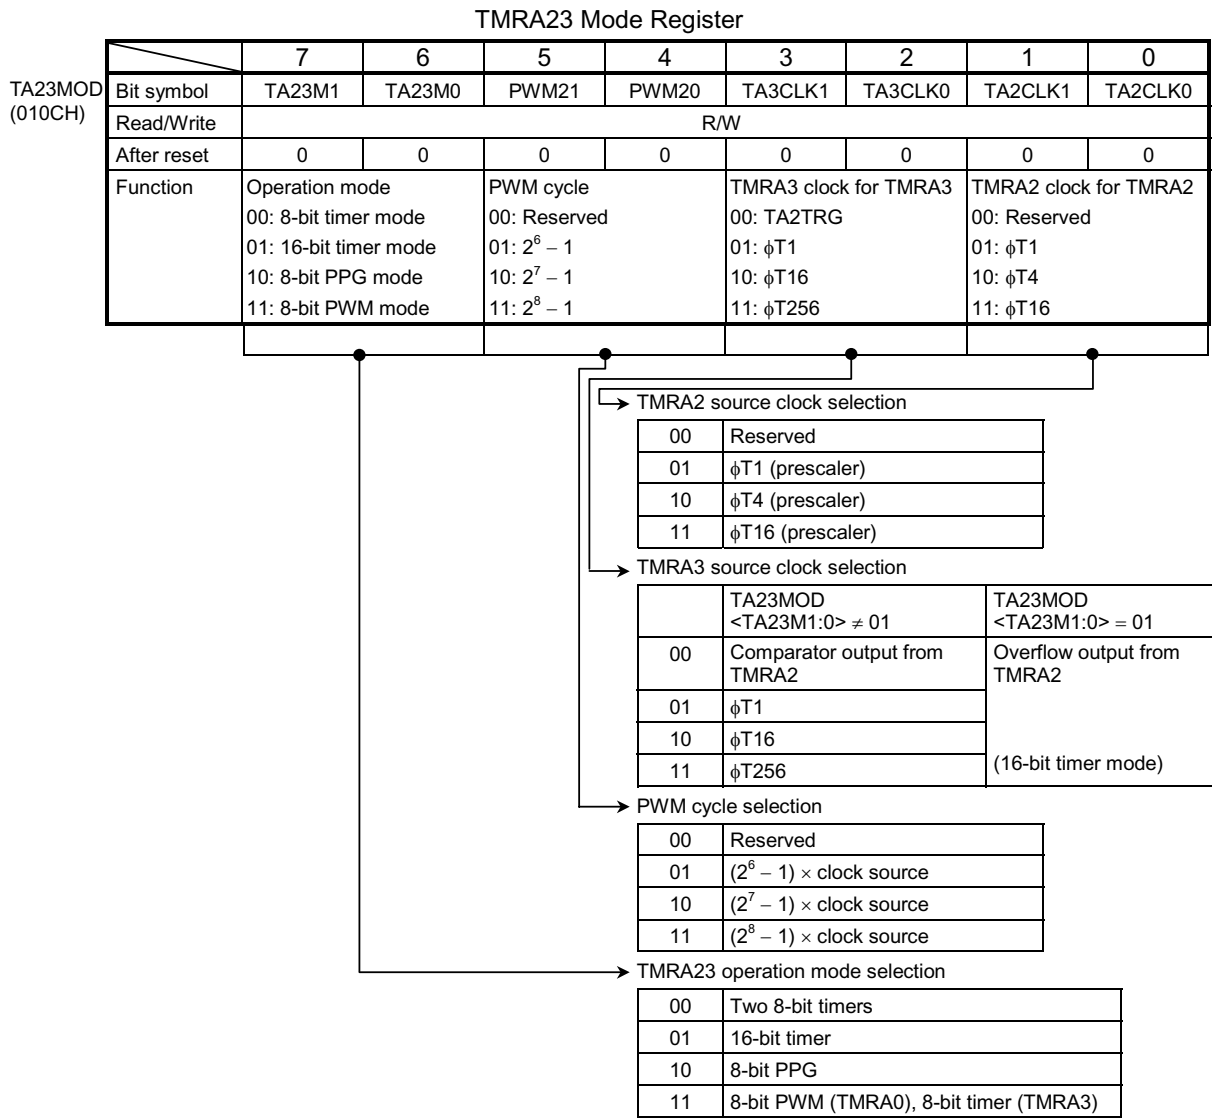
TMRA23 Mode Register

TA23MOD (010CH)

| | 7 | 6 | 5 | 4 | 3 | 2 | 1 | 0 |
|---|---|---|---|---|---|---|---|---|
| Bit symbol | TA23M1 | TA23M0 | PWM21 | PWM20 | TA3CLK1 | TA3CLK0 | TA2CLK1 | TA2CLK0 |
| Read/Write | R/W | | | | | | | |
| After reset | 0 | 0 | 0 | 0 | 0 | 0 | 0 | 0 |
| Function | Operation mode<br>00: 8-bit timer mode<br>01: 16-bit timer mode<br>10: 8-bit PPG mode<br>11: 8-bit PWM mode | | PWM cycle<br>00: Reserved<br>01: $2^6 - 1$<br>10: $2^7 - 1$<br>11: $2^8 - 1$ | | TMRA3 clock for TMRA3<br>00: TA2TRG<br>01: $\phi$T1<br>10: $\phi$T16<br>11: $\phi$T256 | | TMRA2 clock for TMRA2<br>00: Reserved<br>01: $\phi$T1<br>10: $\phi$T4<br>11: $\phi$T16 | |

TMRA2 source clock selection

| 00 | Reserved |
|---|---|
| 01 | $\phi$T1 (prescaler) |
| 10 | $\phi$T4 (prescaler) |
| 11 | $\phi$T16 (prescaler) |

TMRA3 source clock selection

| | TA23MOD <TA23M1:0> $\neq$ 01 | TA23MOD <TA23M1:0> $=$ 01 |
|---|---|---|
| 00 | Comparator output from TMRA2 | Overflow output from TMRA2 |
| 01 | $\phi$T1 | |
| 10 | $\phi$T16 | |
| 11 | $\phi$T256 | (16-bit timer mode) |

PWM cycle selection

| 00 | Reserved |
|---|---|
| 01 | $(2^6 - 1) \times$ clock source |
| 10 | $(2^7 - 1) \times$ clock source |
| 11 | $(2^8 - 1) \times$ clock source |

TMRA23 operation mode selection

| 00 | Two 8-bit timers |
|---|---|
| 01 | 16-bit timer |
| 10 | 8-bit PPG |
| 11 | 8-bit PWM (TMRA0), 8-bit timer (TMRA3) |